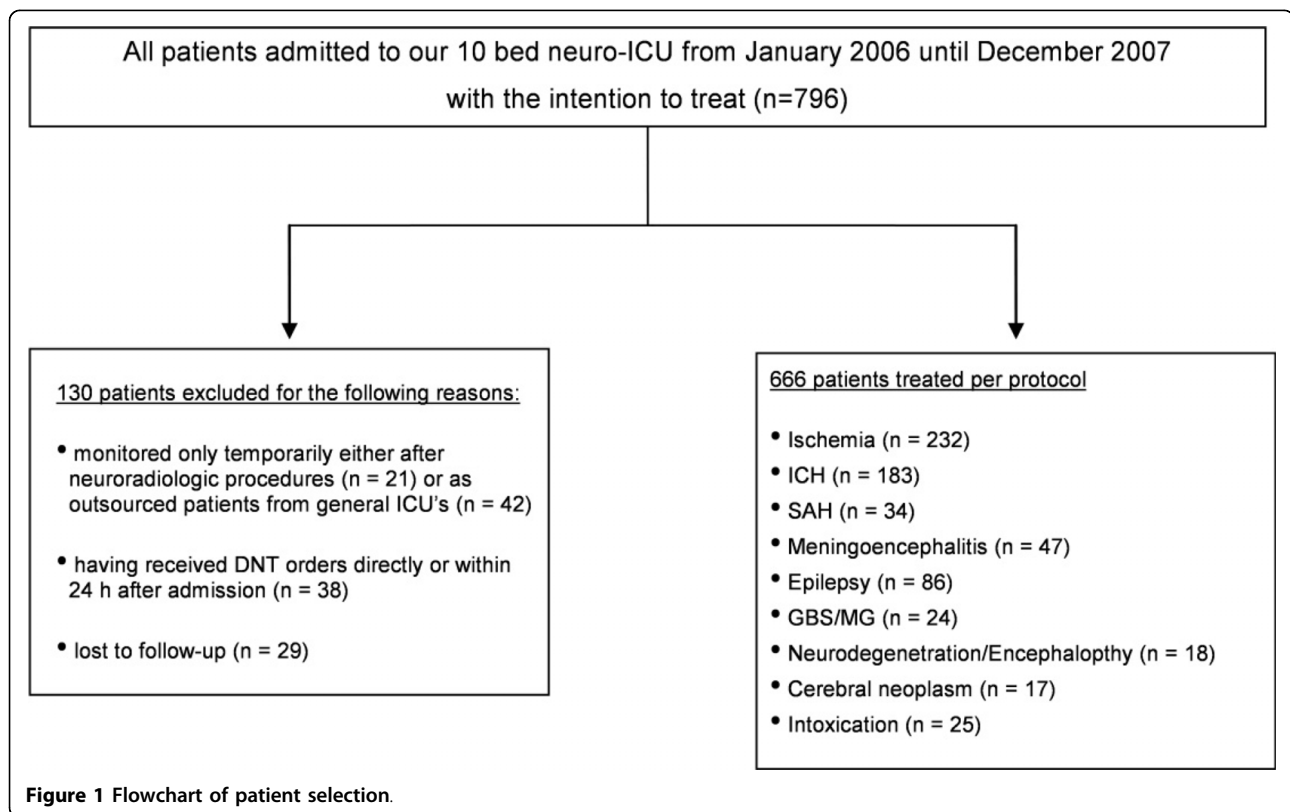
All patients admitted to our 10 bed neuro-ICU from January 2006 until December 2007 with the intention to treat (n=796)

130 patients excluded for the following reasons:

• monitored only temporarily either after neuroradiologic procedures (n = 21) or as outsourced patients from general ICU's (n = 42)

• having received DNT orders directly or within 24 h after admission (n = 38)

• lost to follow-up (n = 29)

666 patients treated per protocol

• Ischemia (n = 232)
• ICH (n = 183)
• SAH (n = 34)
• Meningoencephalitis (n = 47)
• Epilepsy (n = 86)
• GBS/MG (n = 24)
• Neurodegenetration/Encephalopthy (n = 18)
• Cerebral neoplasm (n = 17)
• Intoxication (n = 25)

Figure 1 Flowchart of patient selection.